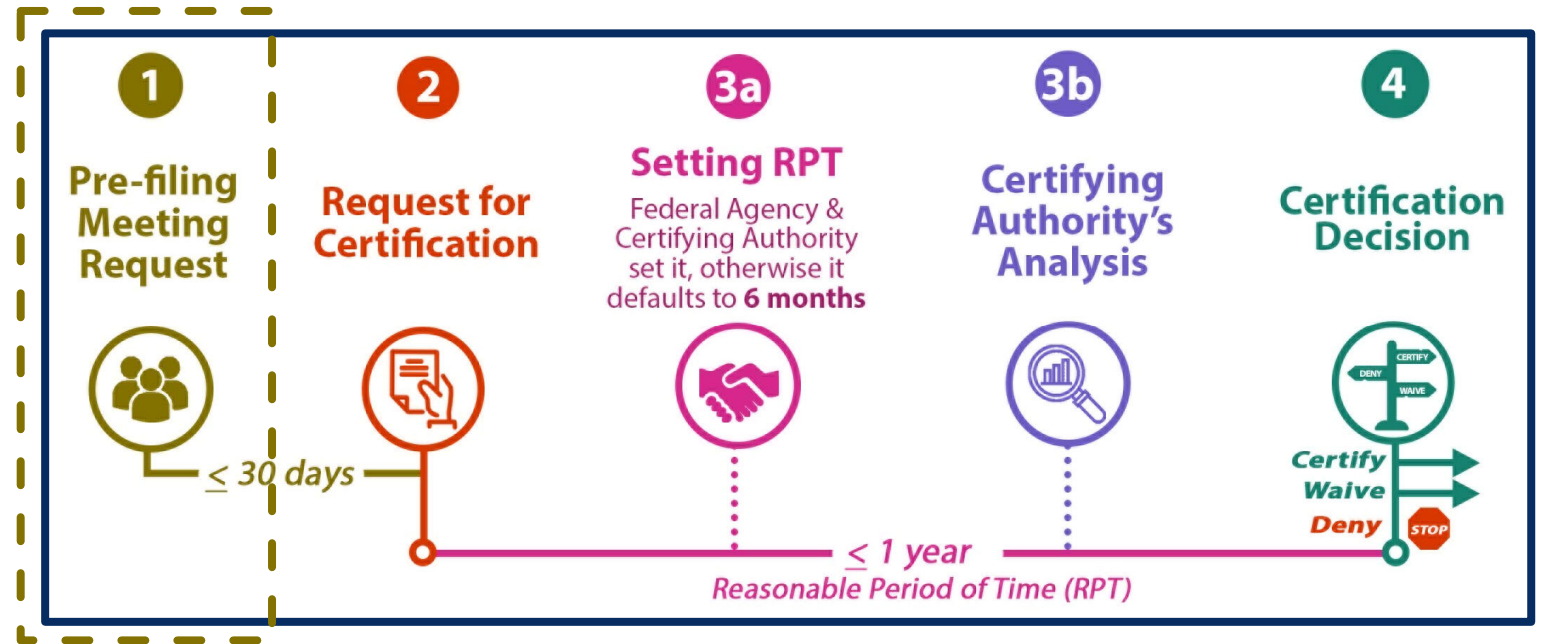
1
Pre-filing Meeting Request

2
Request for Certification

3a
Setting RPT
Federal Agency & Certifying Authority set it, otherwise it defaults to **6 months**

3b
Certifying Authority's Analysis

4
Certification Decision

CERTIFY
DENY
WAIVE

$\leq$ 30 days

Certify
Waive
Deny
STOP

$\leq$ 1 year
Reasonable Period of Time (RPT)